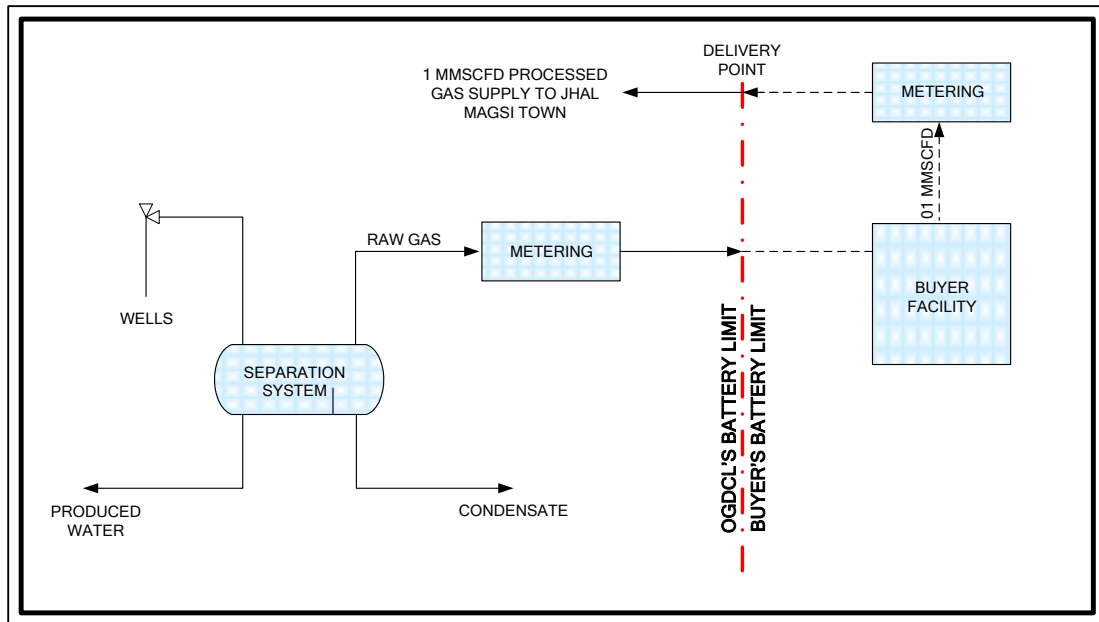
DELIVERY POINT

1 MMSCFD PROCESSED GAS SUPPLY TO JHAL MAGSI TOWN

METERING

01 MMSCFD

RAW GAS

METERING

BUYER FACILITY

WELLS

SEPARATION SYSTEM

OGDCL'S BATTERY LIMIT

BUYER'S BATTERY LIMIT

PRODUCED WATER

CONDENSATE